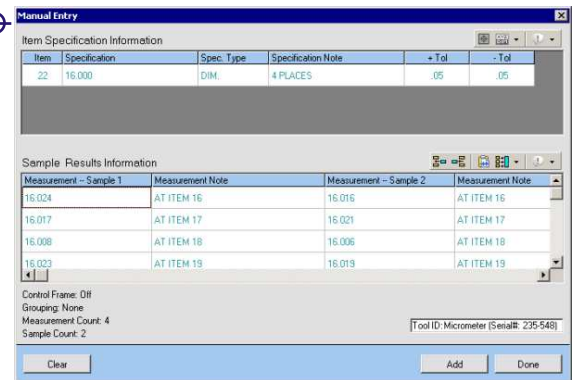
Manual Entry

Item Specification Information

| Item | Specification | Spec. Type | Specification Note | + Tol | - Tol |
|---|---|---|---|---|---|
| 22 | 16.000 | DIM. | 4 PLACES | .05 | .05 |

Sample Results Information

| Measurement - Sample 1 | Measurement Note | Measurement - Sample 2 | Measurement Note |
|---|---|---|---|
| 16.024 | AT ITEM 16 | 16.016 | AT ITEM 16 |
| 16.017 | AT ITEM 17 | 16.021 | AT ITEM 17 |
| 16.008 | AT ITEM 18 | 16.006 | AT ITEM 18 |
| 16.023 | AT ITEM 19 | 16.019 | AT ITEM 19 |

Control Frame: Off
Grouping: None
Measurement Count: 4
Sample Count: 2

Tool ID: Micrometer (Serial#: 235-548)

Clear

Add

Done